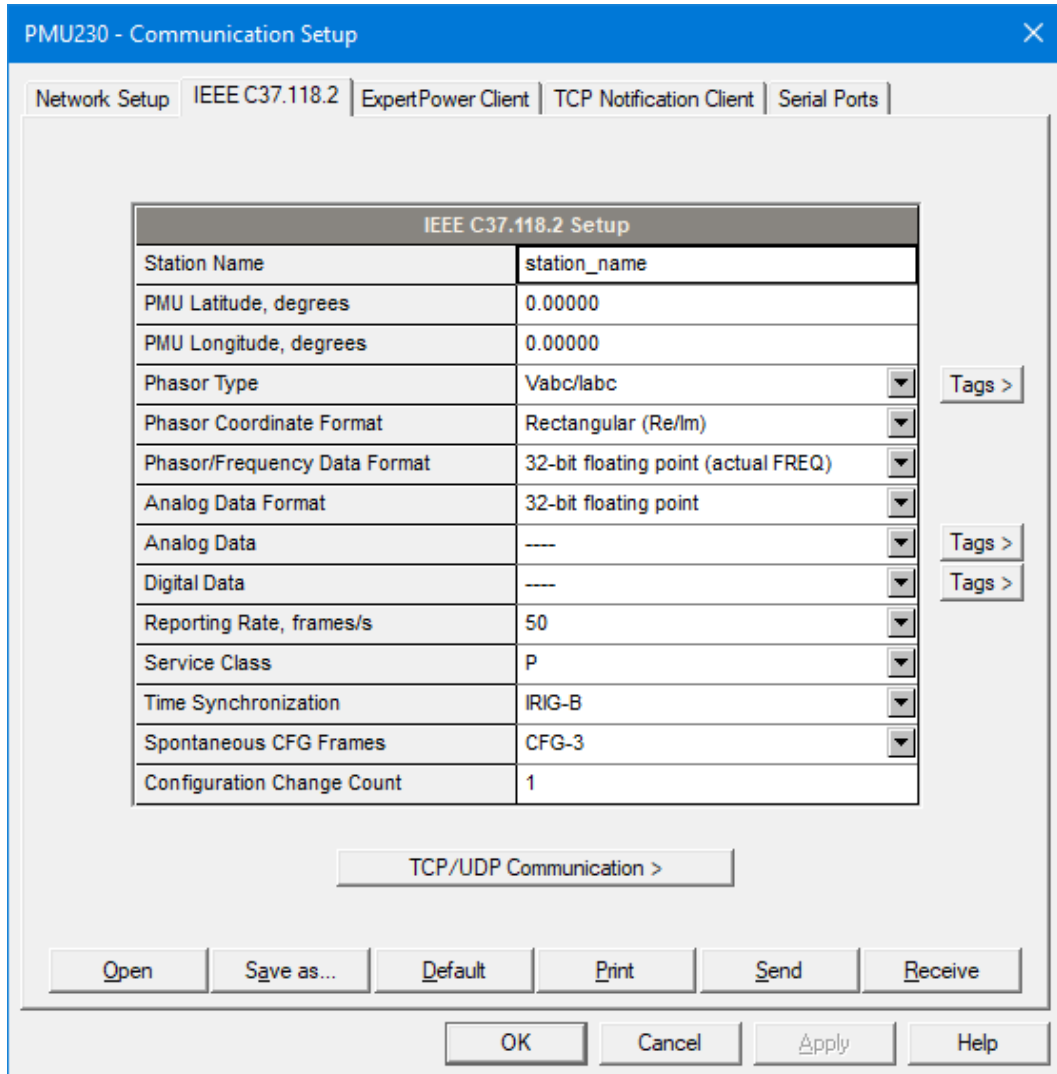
PMU230 - Communication Setup

Network Setup | IEEE C37.118.2 | ExpertPower Client | TCP Notification Client | Serial Ports

| IEEE C37.118.2 Setup | |
|---|---|
| Station Name | station_name |
| PMU Latitude, degrees | 0.00000 |
| PMU Longitude, degrees | 0.00000 |
| Phasor Type | Vabc/Iabc |
| Phasor Coordinate Format | Rectangular (Re/Im) |
| Phasor/Frequency Data Format | 32-bit floating point (actual FREQ) |
| Analog Data Format | 32-bit floating point |
| Analog Data | ---- |
| Digital Data | ---- |
| Reporting Rate, frames/s | 50 |
| Service Class | P |
| Time Synchronization | IRIG-B |
| Spontaneous CFG Frames | CFG-3 |
| Configuration Change Count | 1 |

Tags >
Tags >
Tags >

TCP/UDP Communication >

Open | Save as... | Default | Print | Send | Receive

OK | Cancel | Apply | Help